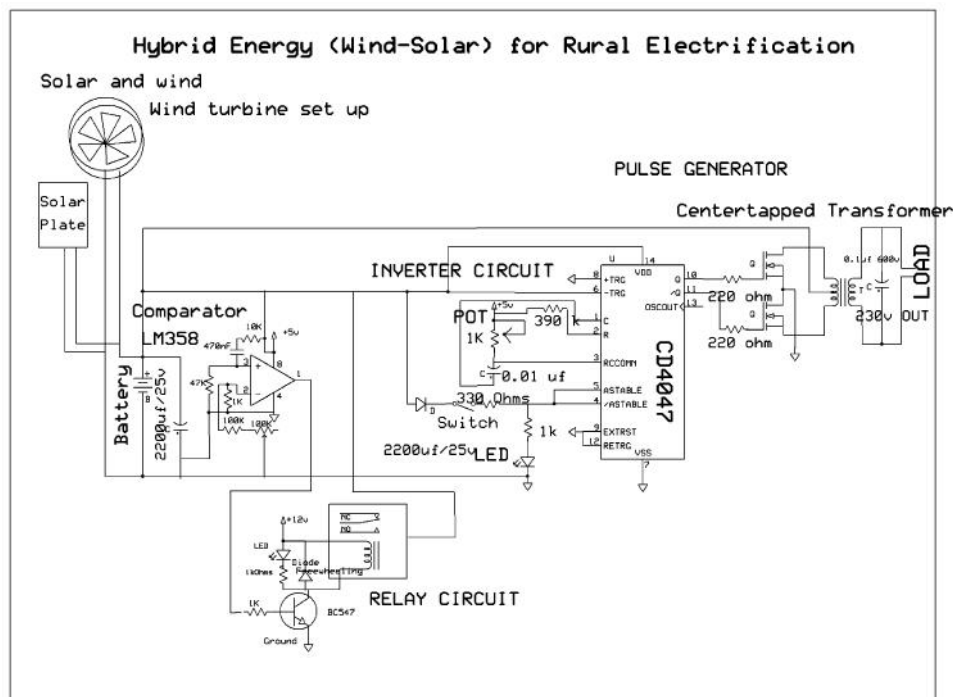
Hybrid Energy (Wind-Solar) for Rural Electrification

Solar and wind

Wind turbine set up

Solar Plate

PULSE GENERATOR

Centertapped Transformer

INVERTER CIRCUIT

Comparator LM358

10K

+5v

470nF

3

2

8

1

4

47K

1K

100K

100K

Battery

B

2200uf/25v

POT

+5v

390 k

1K

C

0.01 uf

D

330 Ohms

Switch

1k

2200uf/25v

LED

U

14

8 +TRG

6 -TRG

VDD

10 Q

11 /Q

13 OSCOUT

C

R

3 RCCOMM

5 ASTABLE

4 /ASTABLE

9 EXTRST

12 RETRG

VSS

7

CD4047

Q

Q

220 ohm

220 ohm

T

0.1uf 400v

C

230v OUT

LOAD

+12v

LED

NC

NO

Diode Freewheeling

1kOhms

1K

BC547

Ground

RELAY CIRCUIT